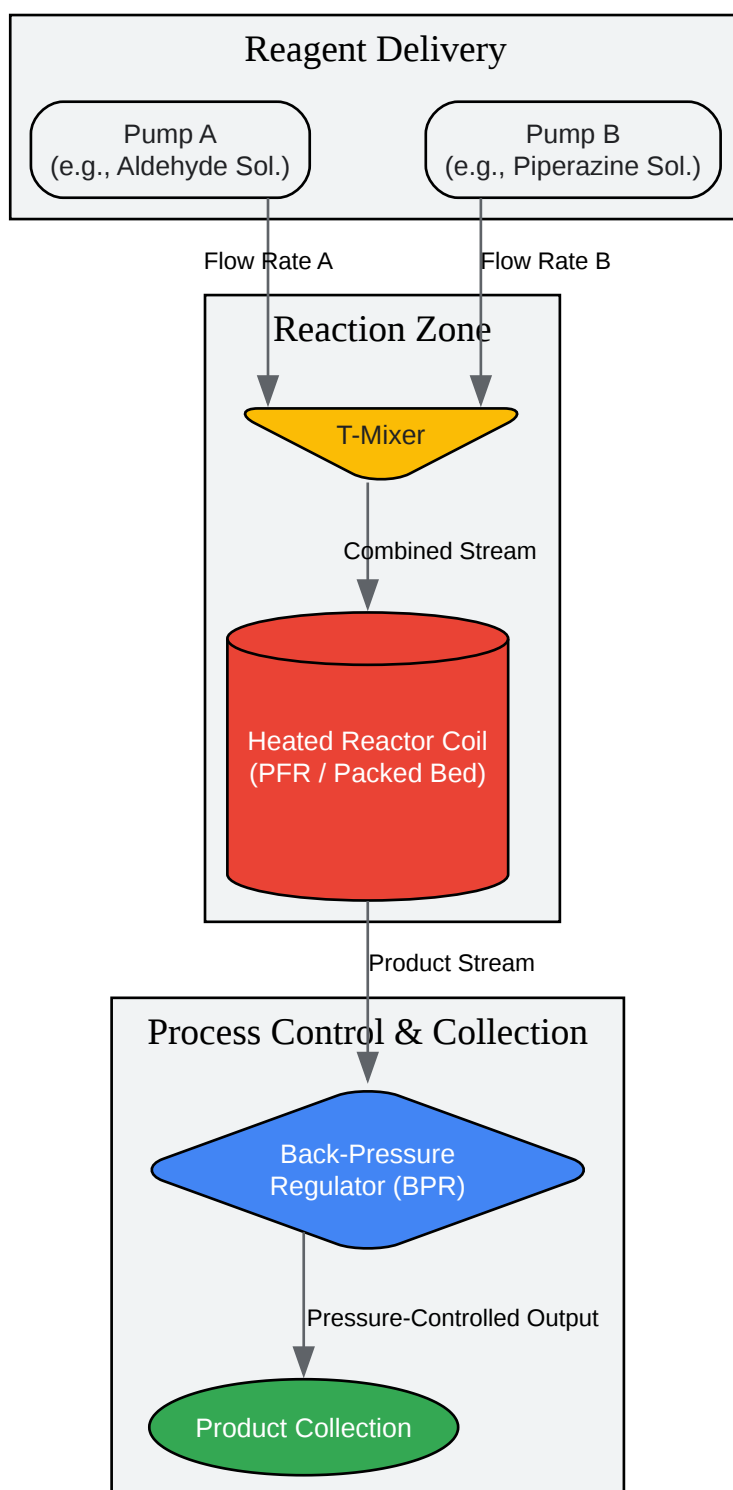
Reagent Delivery

Pump A
(e.g., Aldehyde Sol.)

Pump B
(e.g., Piperazine Sol.)

Flow Rate A

Flow Rate B

Reaction Zone

T-Mixer

Combined Stream

Heated Reactor Coil
(PFR / Packed Bed)

Product Stream

Process Control & Collection

Back-Pressure
Regulator (BPR)

Pressure-Controlled Output

Product Collection